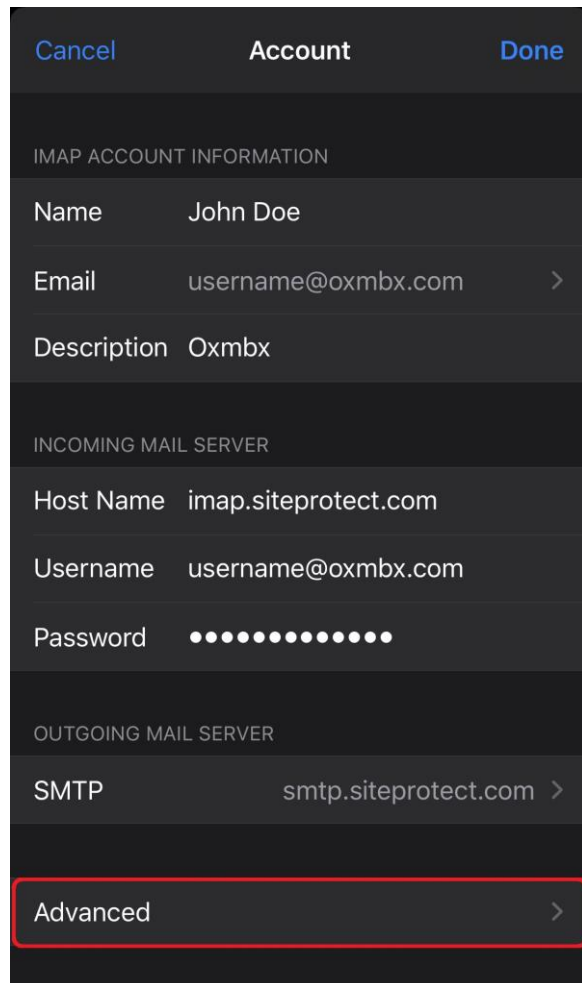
Cancel Account Done

IMAP ACCOUNT INFORMATION

Name John Doe

Email username@oxmbx.com >

Description Oxmbx

INCOMING MAIL SERVER

Host Name imap.siteprotect.com

Username username@oxmbx.com

Password •••••••••••••

OUTGOING MAIL SERVER

SMTP smtp.siteprotect.com >

Advanced >